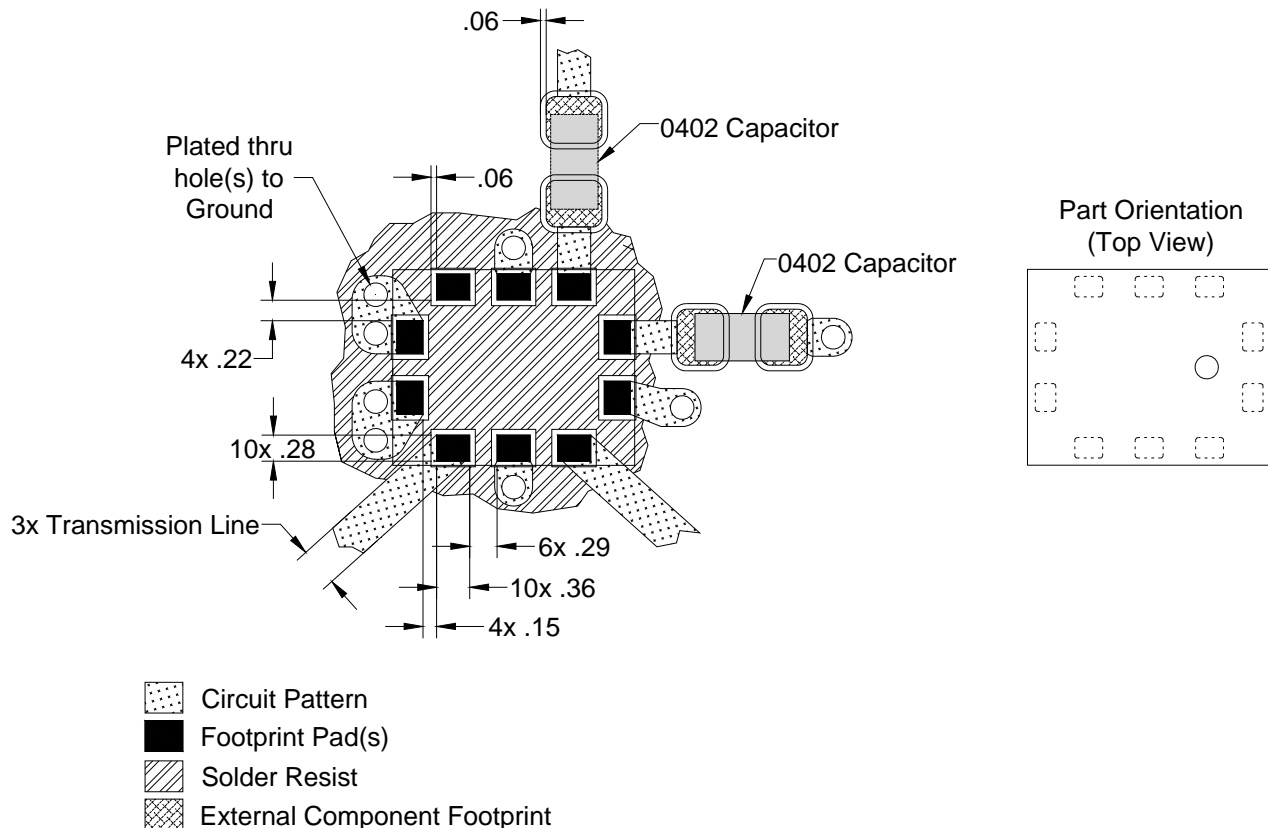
.06

0402 Capacitor

Plated thru hole(s) to Ground

.06

Part Orientation (Top View)

0402 Capacitor

4x .22

10x .28

3x Transmission Line

6x .29

10x .36

4x .15

Circuit Pattern

Footprint Pad(s)

Solder Resist

External Component Footprint